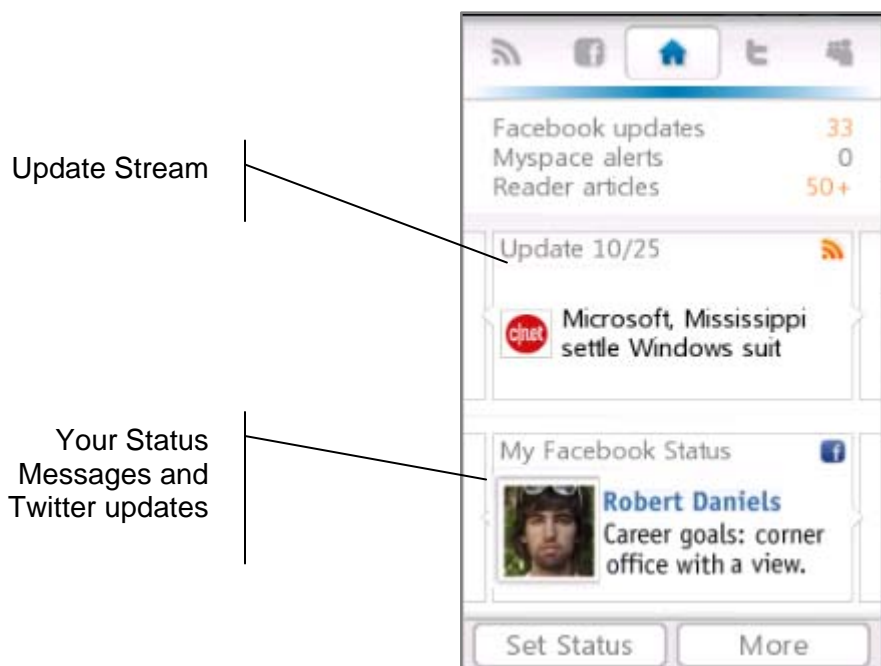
Update Stream

Your Status Messages and Twitter updates

Facebook updates 33
Myspace alerts 0
Reader articles 50+

Update 10/25

cnet

Microsoft, Mississippi settle Windows suit

My Facebook Status

Robert Daniels
Career goals: corner office with a view.

Set Status

More